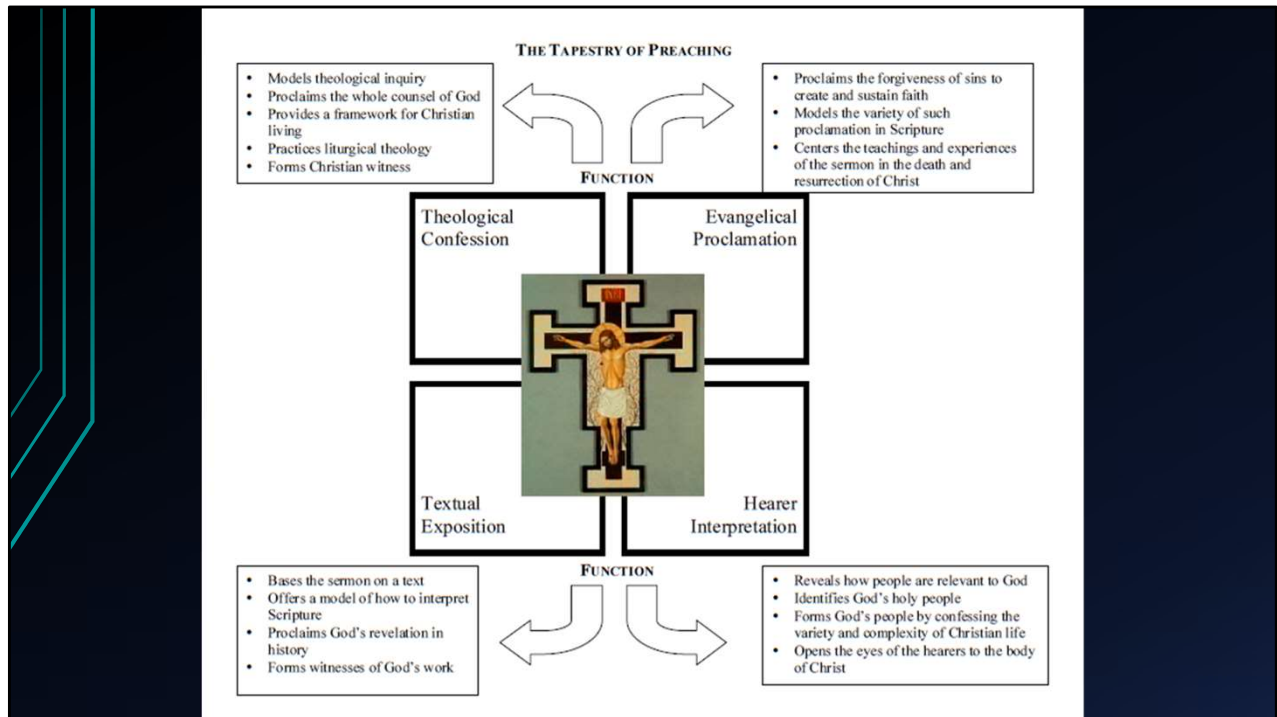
THE TAPESTRY OF PREACHING

• Models theological inquiry
• Proclaims the whole counsel of God
• Provides a framework for Christian living
• Practices liturgical theology
• Forms Christian witness

• Proclaims the forgiveness of sins to create and sustain faith
• Models the variety of such proclamation in Scripture
• Centers the teachings and experiences of the sermon in the death and resurrection of Christ

FUNCTION

Theological Confession

Evangelical Proclamation

Textual Exposition

Hearer Interpretation

FUNCTION

• Bases the sermon on a text
• Offers a model of how to interpret Scripture
• Proclaims God's revelation in history
• Forms witnesses of God's work

• Reveals how people are relevant to God
• Identifies God's holy people
• Forms God's people by confessing the variety and complexity of Christian life
• Opens the eyes of the hearers to the body of Christ